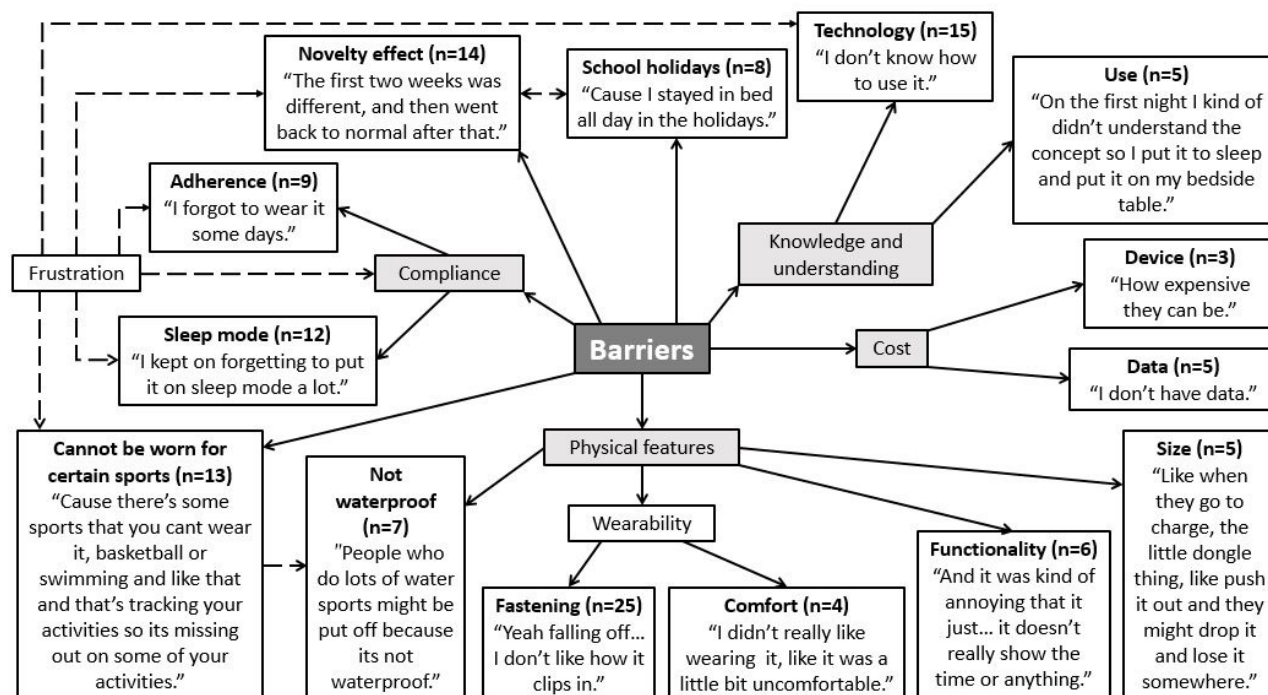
Technology (n=15)
“I don’t know how to use it.”

Novelty effect (n=14)
“The first two weeks was different, and then went back to normal after that.”

School holidays (n=8)
“Cause I stayed in bed all day in the holidays.”

Use (n=5)
“On the first night I kind of didn’t understand the concept so I put it to sleep and put it on my bedside table.”

Adherence (n=9)
“I forgot to wear it some days.”

Frustration

Compliance

Knowledge and understanding

Device (n=3)
“How expensive they can be.”

Sleep mode (n=12)
“I kept on forgetting to put it on sleep mode a lot.”

Barriers

Cost

Data (n=5)
“I don’t have data.”

Cannot be worn for certain sports (n=13)
“Cause there’s some sports that you cant wear it, basketball or swimming and like that and that’s tracking your activities so its missing out on some of your activities.”

Physical features

Not waterproof (n=7)
"People who do lots of water sports might be put off because its not waterproof.”

Wearability

Size (n=5)
“Like when they go to charge, the little dongle thing, like push it out and they might drop it and lose it somewhere.”

Functionality (n=6)
“And it was kind of annoying that it just… it doesn’t really show the time or anything.”

Fastening (n=25)
“Yeah falling off… I don’t like how it clips in.”

Comfort (n=4)
“I didn’t really like wearing it, like it was a little bit uncomfortable.”